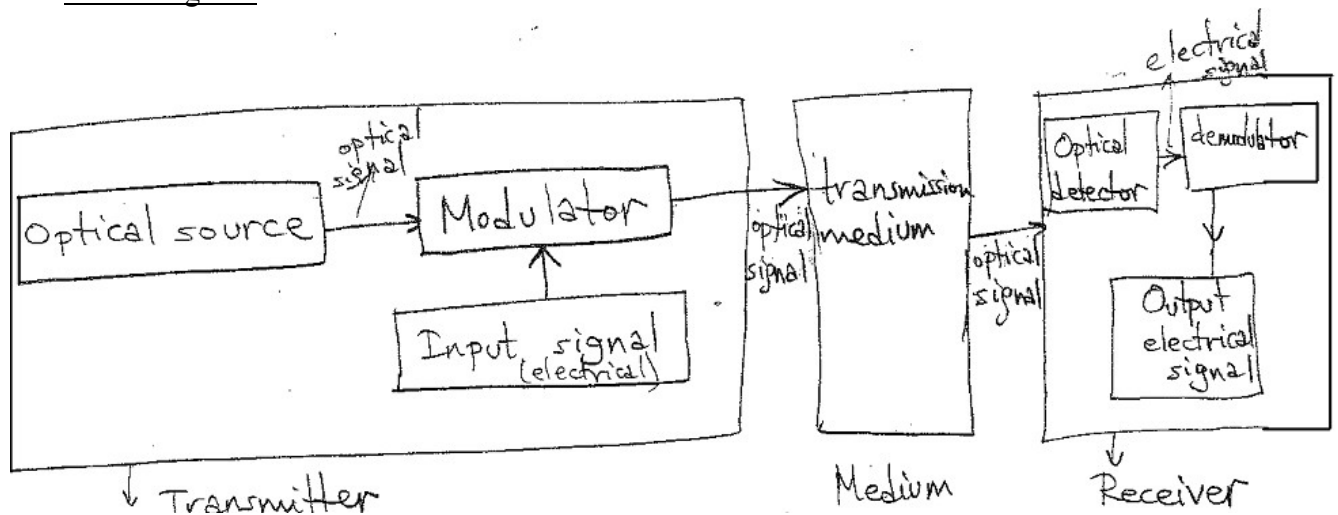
optical signal

Optical source

Modulator

Input signal (electrical)

optical signal

transmission medium

optical signal

electrical signal

Optical detector

demodulator

Output electrical signal

Transmitter

Medium

Receiver